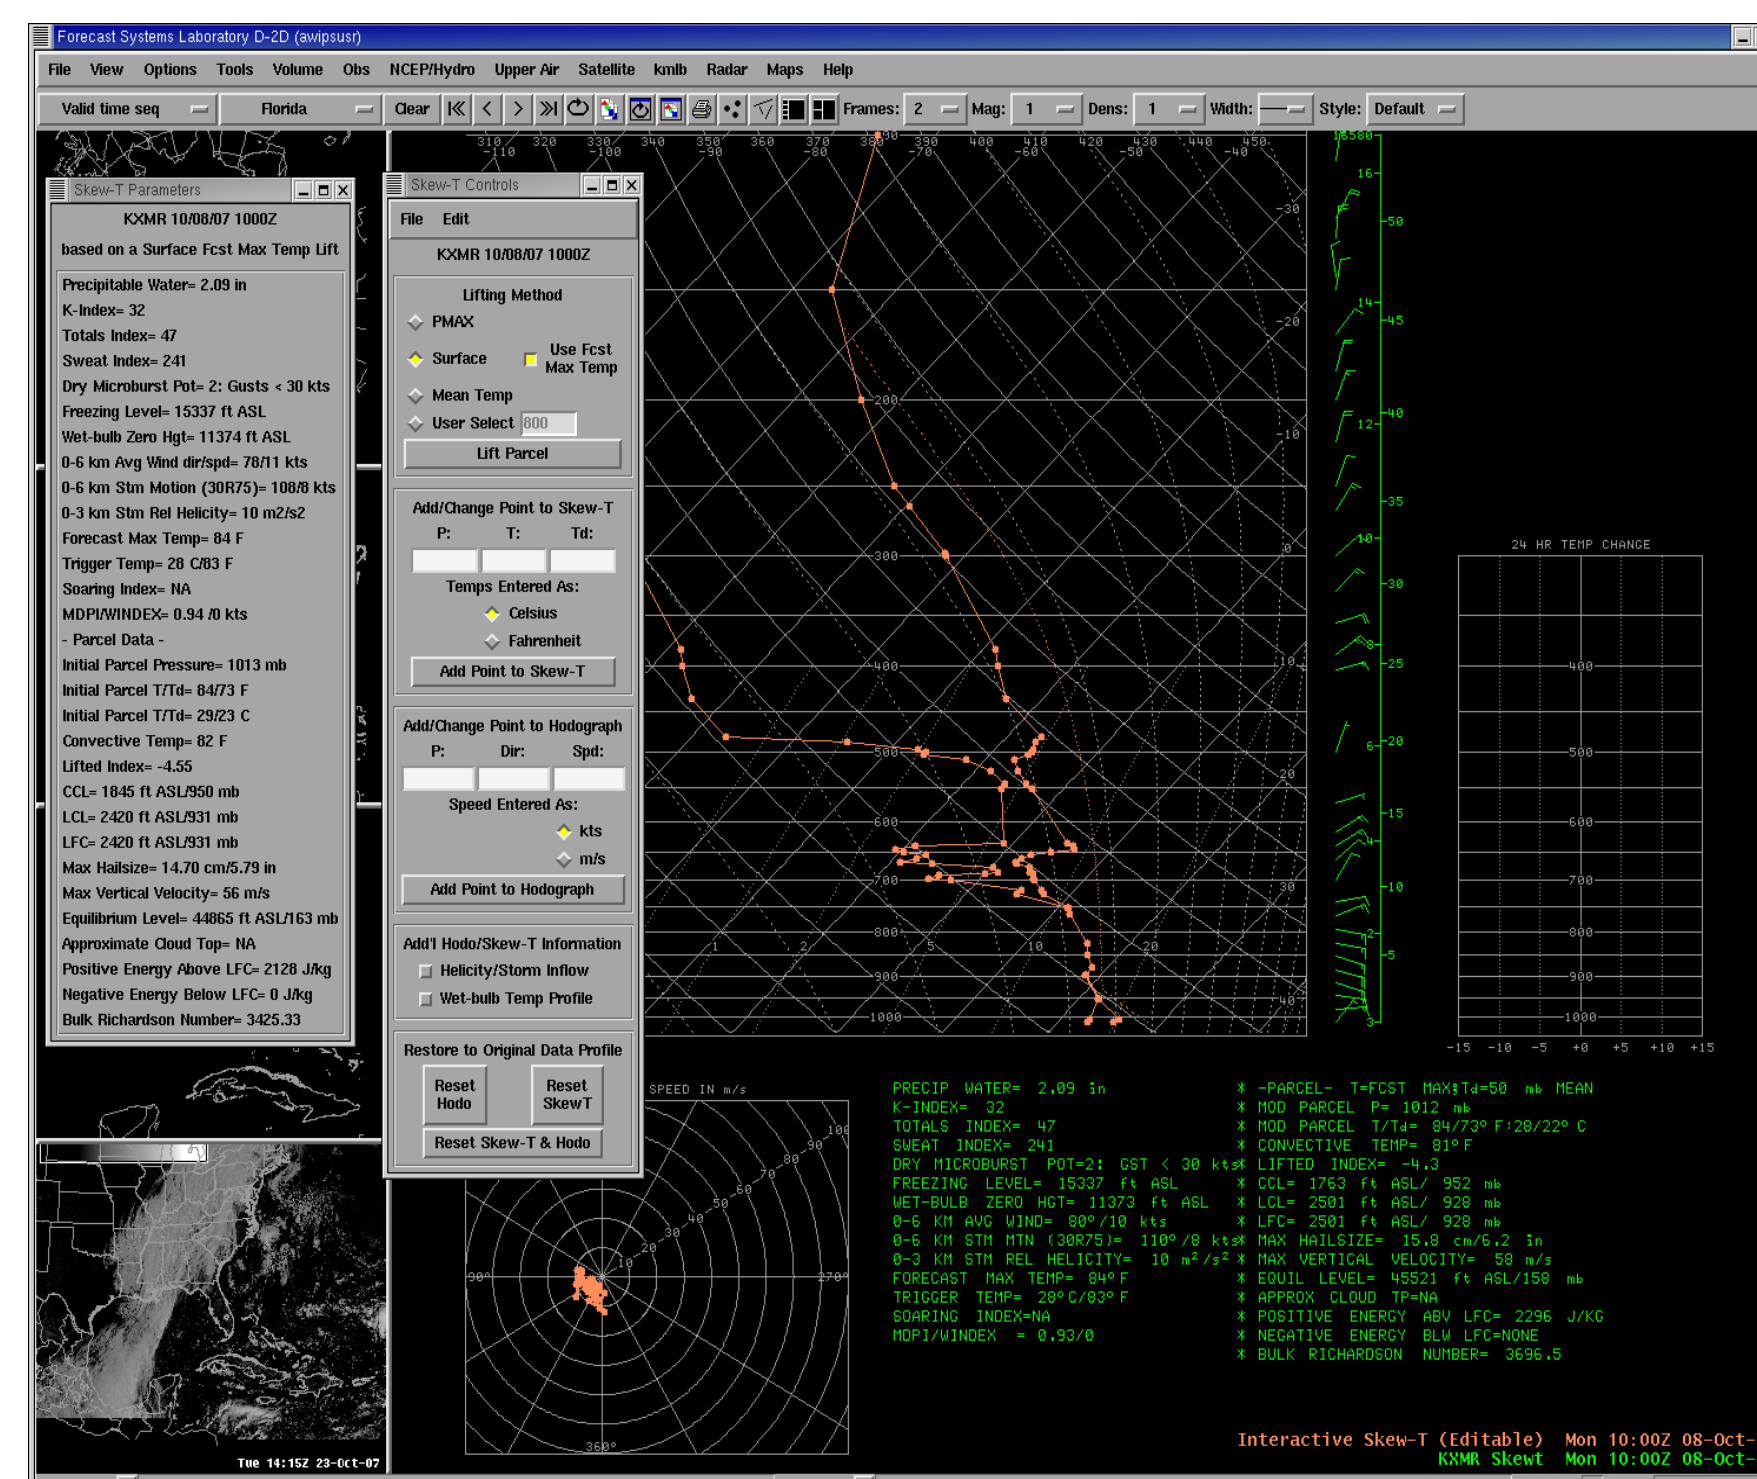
Forecast Systems Laboratory D-2D (awipsusr)

File View Options Tools Volume Obs NCEP/Hydro Upper Air Satellite kmlb Radar Maps Help

Valid time seq Florida Clear Frames: 2 Mag: 1 Dens: 1 Width: Style: Default

Skew-T Parameters

KXMR 10/08/07 1000Z
based on a Surface Fcst Max Temp Lift

Precipitable Water= 2.09 in
K-Index= 32
Totals Index= 47
Sweat Index= 241
Dry Microburst Pot= 2: Gusts < 30 kts
Freezing Level= 15337 ft ASL
Wet-bulb Zero Hgt= 11374 ft ASL
0-6 km Avg Wind dir/spd= 78/11 kts
0-6 km Stm Motion (30R75)= 108/8 kts
0-3 km Stm Rel Helicity= 10 m2/s2
Forecast Max Temp= 84 F
Trigger Temp= 28 C/83 F
Soaring Index= NA
MDPI/WINDEX= 0.94 /0 kts
- Parcel Data -
Initial Parcel Pressure= 1013 mb
Initial Parcel T/Td= 84/73 F
Initial Parcel T/Td= 29/23 C
Convective Temp= 82 F
Lifted Index= -4.55
CCL= 1845 ft ASL/950 mb
LCL= 2420 ft ASL/931 mb
LFC= 2420 ft ASL/931 mb
Max Hailsize= 14.70 cm/5.79 in
Max Vertical Velocity= 56 m/s
Equilibrium Level= 44865 ft ASL/163 mb
Approximate Cloud Top= NA
Positive Energy Above LFC= 2128 J/kg
Negative Energy Below LFC= 0 J/kg
Bulk Richardson Number= 3425.33

Skew-T Controls

File Edit

KXMR 10/08/07 1000Z

Lifting Method
PMAX
Surface
Use Fcst Max Temp
Mean Temp
User Select 800
Lift Parcel

Add/Change Point to Skew-T
P: T: Td:
Temps Entered As:
Celsius
Fahrenheit
Add Point to Skew-T

Add/Change Point to Hodograph
P: Dir: Spd:
Speed Entered As:
kts
m/s
Add Point to Hodograph

Add'l Hodo/Skew-T Information
Helicity/Storm Inflow
Wet-bulb Temp Profile

Restore to Original Data Profile
Reset Hodo
Reset SkewT
Reset Skew-T & Hodo

310 320 330 340 350 360 370 380 390 400 410 420 430 440 450
-110 -100 -90 -80 -70 -60 -50 -40
-30 -20 -10 0 10 20 30 40
200 300 400 500 600 700 800 900 1000
1 2 5 10 20

16580 16 14 12 10 8 6 4 2 3
50 45 40 35 30 25 20 15 10 5

24 HR TEMP CHANGE
400 500 600 700 800 900 1000
-15 -10 -5 +0 +5 +10 +15

SPEED IN m/s
10 20 30 40 50 60 70 80 90 100
90° 270° 360°

PRECIP WATER= 2.09 in
K-INDEX= 32
TOTALS INDEX= 47
SWEAT INDEX= 241
DRY MICROBURST POT=2: GST < 30 kts
FREEZING LEVEL= 15337 ft ASL
WET-BULB ZERO HGT= 11373 ft ASL
0-6 KM AVG WIND= 80°/10 kts
0-6 KM STM MTN (30R75)= 110°/8 kts
0-3 KM STM REL HELICITY= 10 m²/s²
FORECAST MAX TEMP= 84° F
TRIGGER TEMP= 28° C/83° F
SOARING INDEX=NA
MDPI/WINDEX = 0.93/0

* -PARCEL- T=FCST MAX;Td=50 mb MEAN
* MOD PARCEL P= 1012 mb
* MOD PARCEL T/Td= 84/73° F:28/22° C
* CONVECTIVE TEMP= 81° F
* LIFTED INDEX= -4.3
* CCL= 1763 ft ASL/ 952 mb
* LCL= 2501 ft ASL/ 928 mb
* LFC= 2501 ft ASL/ 928 mb
* MAX HAILSIZE= 15.8 cm/6.2 in
* MAX VERTICAL VELOCITY= 58 m/s
* EQUIL LEVEL= 45521 ft ASL/158 mb
* APPROX CLOUD TP=NA
* POSITIVE ENERGY ABV LFC= 2296 J/KG
* NEGATIVE ENERGY BLW LFC=NONE
* BULK RICHARDSON NUMBER= 3696.5

Tue 14:15Z 23-Oct-07

Interactive Skew-T (Editable) Mon 10:00Z 08-Oct-
KXMR Skewt Mon 10:00Z 08-Oct-